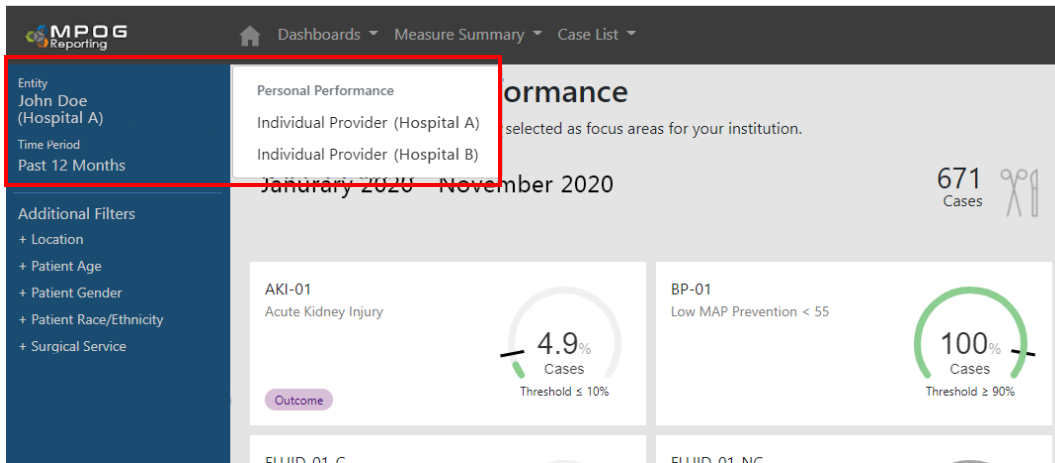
MPOG Reporting

Dashboards Measure Summary Case List

Entity
John Doe (Hospital A)
Time Period
Past 12 Months

Personal Performance
Individual Provider (Hospital A)
Individual Provider (Hospital B)

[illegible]formance
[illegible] selected as focus areas for your institution.

January 2020 - November 2020

671
Cases

Additional Filters
+ Location
+ Patient Age
+ Patient Gender
+ Patient Race/Ethnicity
+ Surgical Service

AKI-01
Acute Kidney Injury
4.9%
Cases
Threshold ≤ 10%
Outcome

BP-01
Low MAP Prevention < 55
100%
Cases
Threshold ≥ 90%

FLUID-01-C

FLUID-01-NC